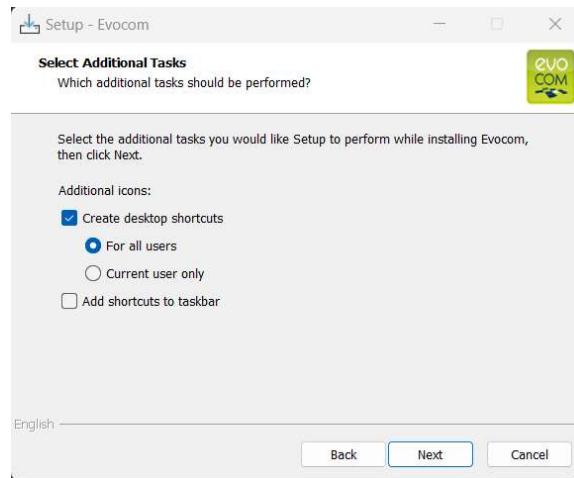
Setup - Evocom

Select Additional Tasks
Which additional tasks should be performed?

evo
COM

Select the additional tasks you would like Setup to perform while installing Evocom, then click Next.

Additional icons:

Create desktop shortcuts

For all users

Current user only

Add shortcuts to taskbar

English

Back

Next

Cancel